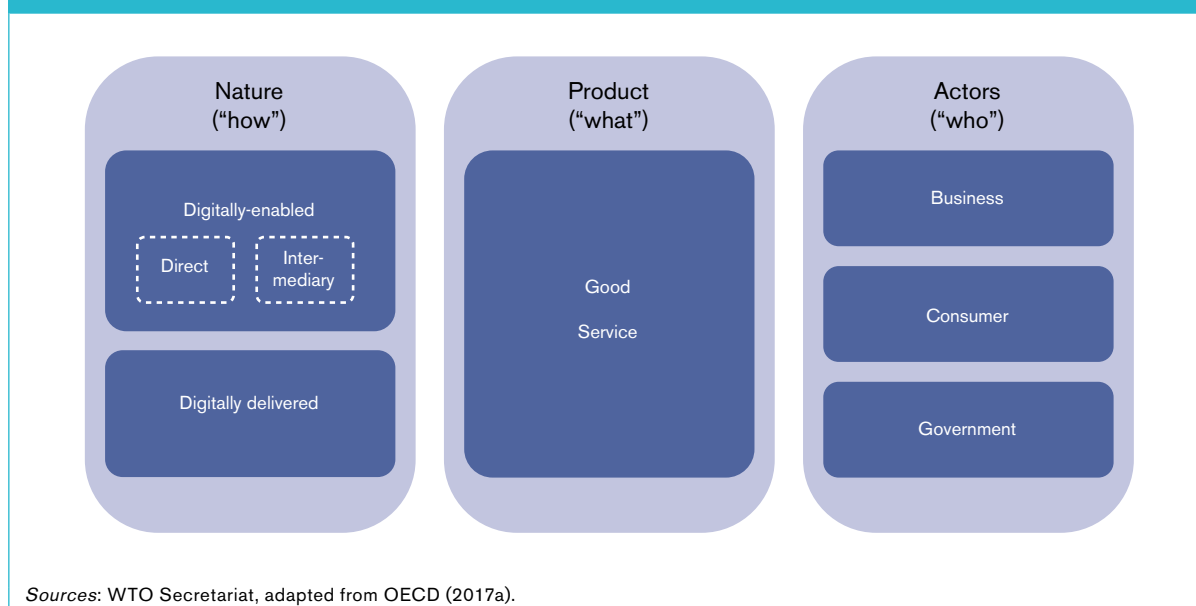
Nature
("how")

Digitally-enabled

Direct

Intermediary

Digitally delivered

Product
("what")

Good

Service

Actors
("who")

Business

Consumer

Government

Sources: WTO Secretariat, adapted from OECD (2017a).